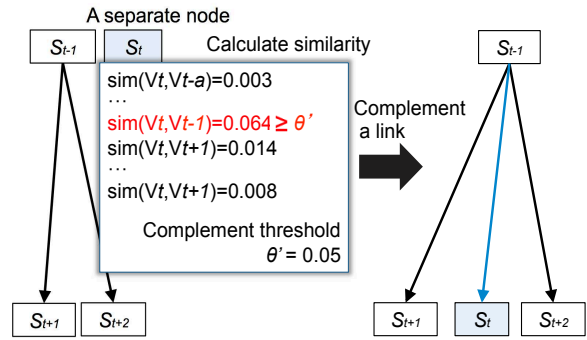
A separate node

$S_{t-1}$ $S_t$ Calculate similarity

sim(Vt,Vt-a)=0.003

…

sim(Vt,Vt-1)=0.064 ≥ θ'

sim(Vt,Vt+1)=0.014

…

sim(Vt,Vt+1)=0.008

Complement threshold θ' = 0.05

$S_{t+1}$ $S_{t+2}$

Complement a link

$S_{t-1}$

$S_{t+1}$ $S_t$ $S_{t+2}$